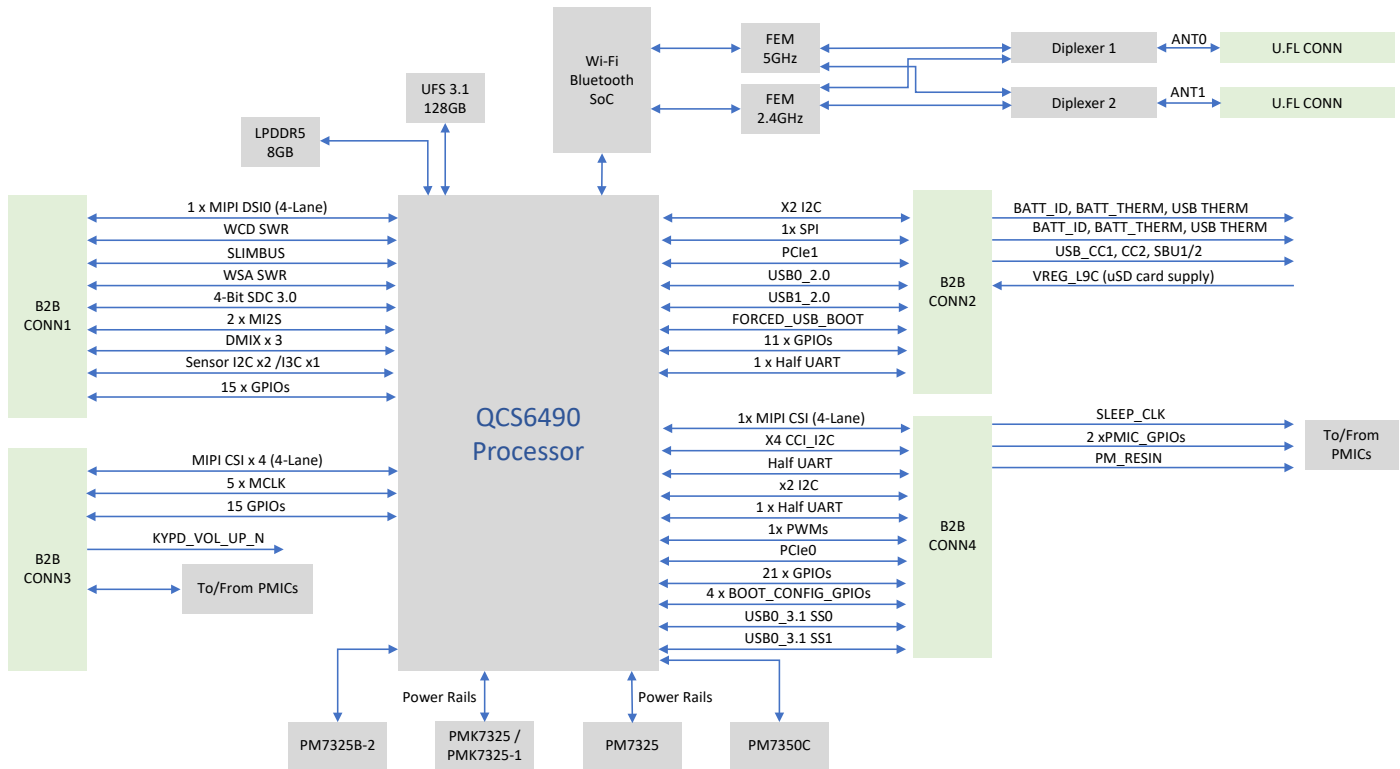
Wi-Fi Bluetooth SoC

FEM 5GHz

FEM 2.4GHz

Diplexer 1

Diplexer 2

ANT0

ANT1

U.FL CONN

U.FL CONN

UFS 3.1 128GB

LPDDR5 8GB

B2B CONN1

1 x MIPI DSI0 (4-Lane)
WCD SWR
SLIMBUS
WSA SWR
4-Bit SDC 3.0
2 x MI2S
DMIX x 3
Sensor I2C x2 /I3C x1
15 x GPIOs

QCS6490 Processor

X2 I2C
1x SPI
PCIe1
USB0_2.0
USB1_2.0
FORCED_USB_BOOT
11 x GPIOs
1 x Half UART

B2B CONN2

BATT_ID, BATT_THERM, USB THERM
BATT_ID, BATT_THERM, USB THERM
USB_CC1, CC2, SBU1/2
VREG_L9C (uSD card supply)

B2B CONN3

MIPI CSI x 4 (4-Lane)
5 x MCLK
15 GPIOs
KYPD_VOL_UP_N

To/From PMICs

1x MIPI CSI (4-Lane)
X4 CCI_I2C
Half UART
x2 I2C
1 x Half UART
1x PWMs
PCIe0
21 x GPIOs
4 x BOOT_CONFIG_GPIOs
USB0_3.1 SS0
USB0_3.1 SS1

B2B CONN4

SLEEP_CLK
2 xPMIC_GPIOs
PM_RESIN

To/From PMICs

Power Rails

Power Rails

PM7325B-2

PMK7325 / PMK7325-1

PM7325

PM7350C